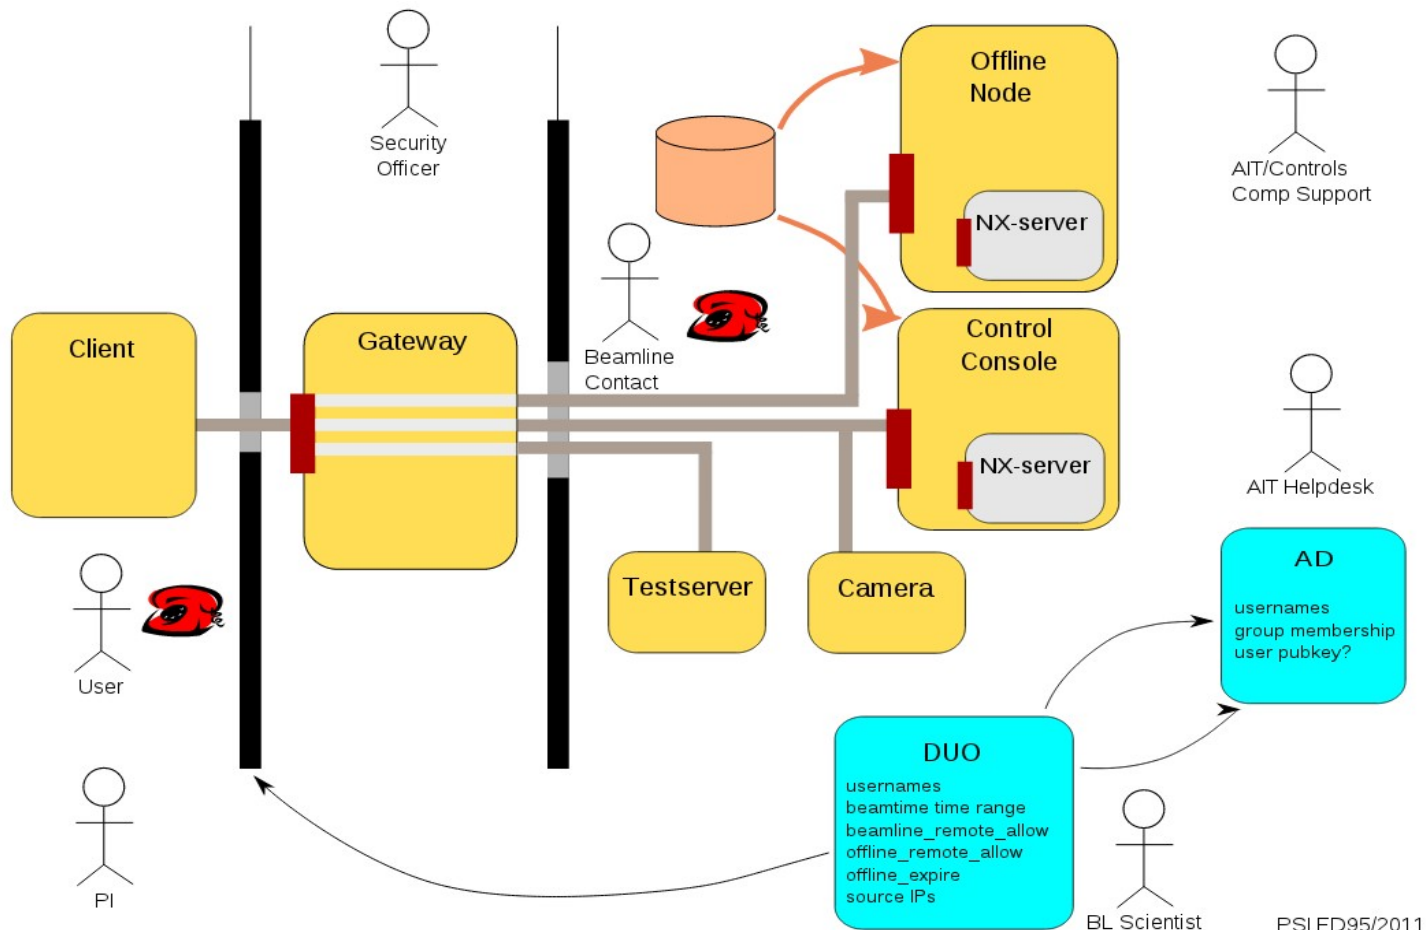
Security Officer

Offline Node

NX-server

AIT/Controls Comp Support

Client

Gateway

Beamline Contact

Control Console

NX-server

AIT Helpdesk

Testserver

Camera

AD

usernames
group membership
user pubkey?

User

DUO

usernames
beamtime time range
beamline_remote_allow
offline_remote_allow
offline_expire
source IPs

PI

BL Scientist

PSI FD95/2011